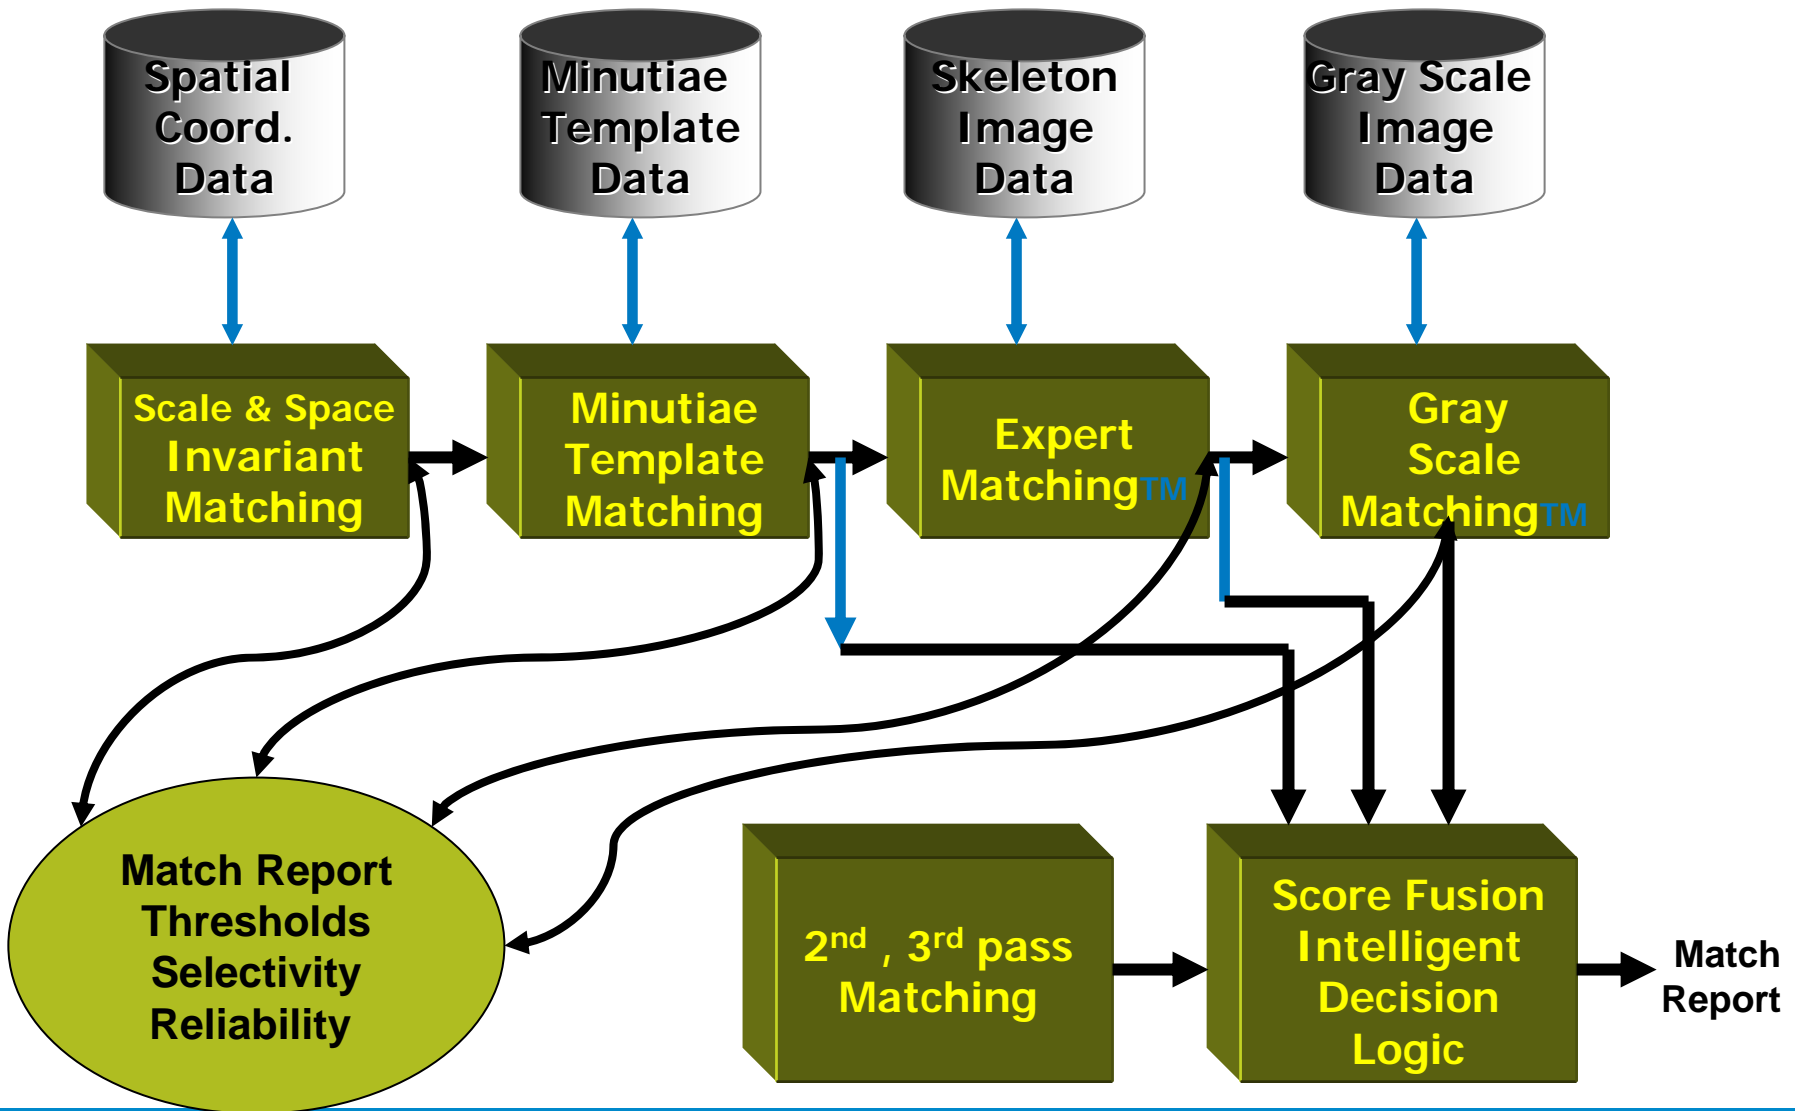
Spatial Coord. Data

Minutiae Template Data

Skeleton Image Data

Gray Scale Image Data

Scale & Space Invariant Matching

Minutiae Template Matching

Expert Matching™

Gray Scale Matching™

Match Report Thresholds Selectivity Reliability

$2^{nd}$ , $3^{rd}$ pass Matching

Score Fusion Intelligent Decision Logic

Match Report